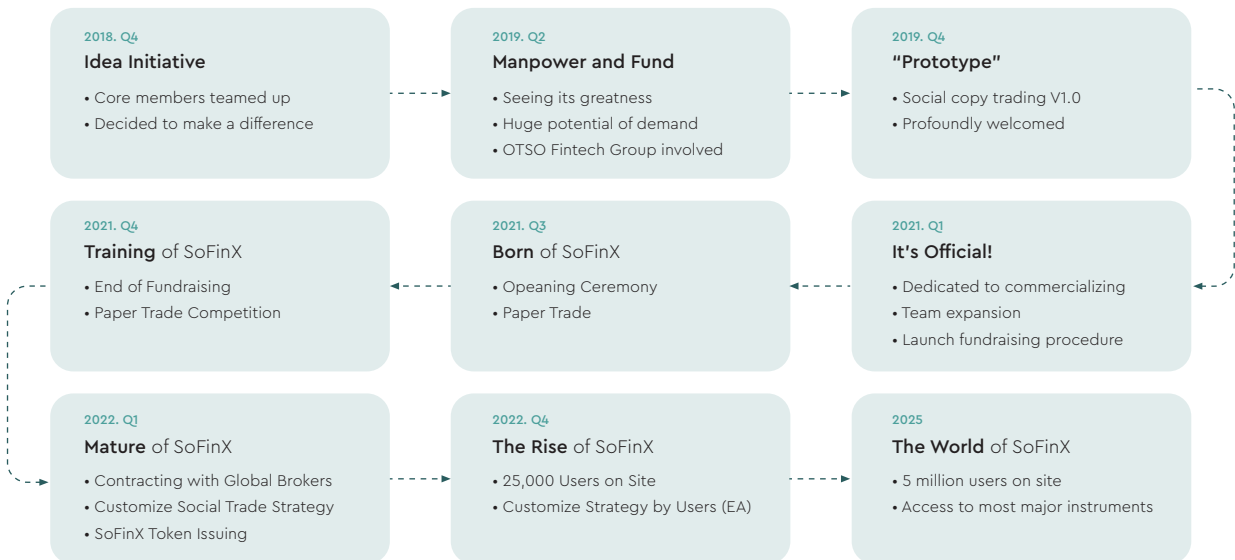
2018. Q4
Idea Initiative
• Core members teamed up
• Decided to make a difference

2019. Q2
Manpower and Fund
• Seeing its greatness
• Huge potential of demand
• OTSO Fintech Group involved

2019. Q4
"Prototype"
• Social copy trading V1.0
• Profoundly welcomed

2021. Q4
Training of SoFinX
• End of Fundraising
• Paper Trade Competition

2021. Q3
Born of SoFinX
• Opeaning Ceremony
• Paper Trade

2021. Q1
It's Official!
• Dedicated to commercializing
• Team expansion
• Launch fundraising procedure

2022. Q1
Mature of SoFinX
• Contracting with Global Brokers
• Customize Social Trade Strategy
• SoFinX Token Issuing

2022. Q4
The Rise of SoFinX
• 25,000 Users on Site
• Customize Strategy by Users (EA)

2025
The World of SoFinX
• 5 million users on site
• Access to most major instruments